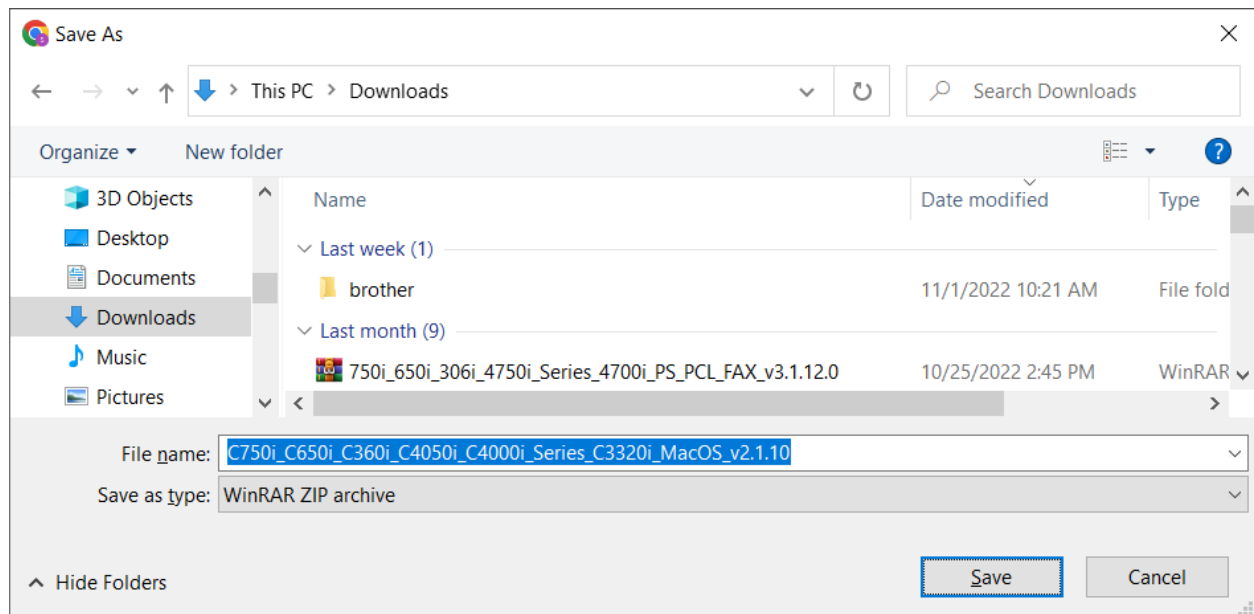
Save As

This PC > Downloads

Search Downloads

Organize ▾ New folder

3D Objects
Desktop
Documents
Downloads
Music
Pictures

| Name | Date modified | Type |
|---|---|---|
| Last week (1) | | |
| brother | 11/1/2022 10:21 AM | File fold |
| Last month (9) | | |
| 750i_650i_306i_4750i_Series_4700i_PS_PCL_FAX_v3.1.12.0 | 10/25/2022 2:45 PM | WinRAR |

File name: C750i_C650i_C360i_C4050i_C4000i_Series_C3320i_MacOS_v2.1.10

Save as type: WinRAR ZIP archive

Hide Folders

Save

Cancel